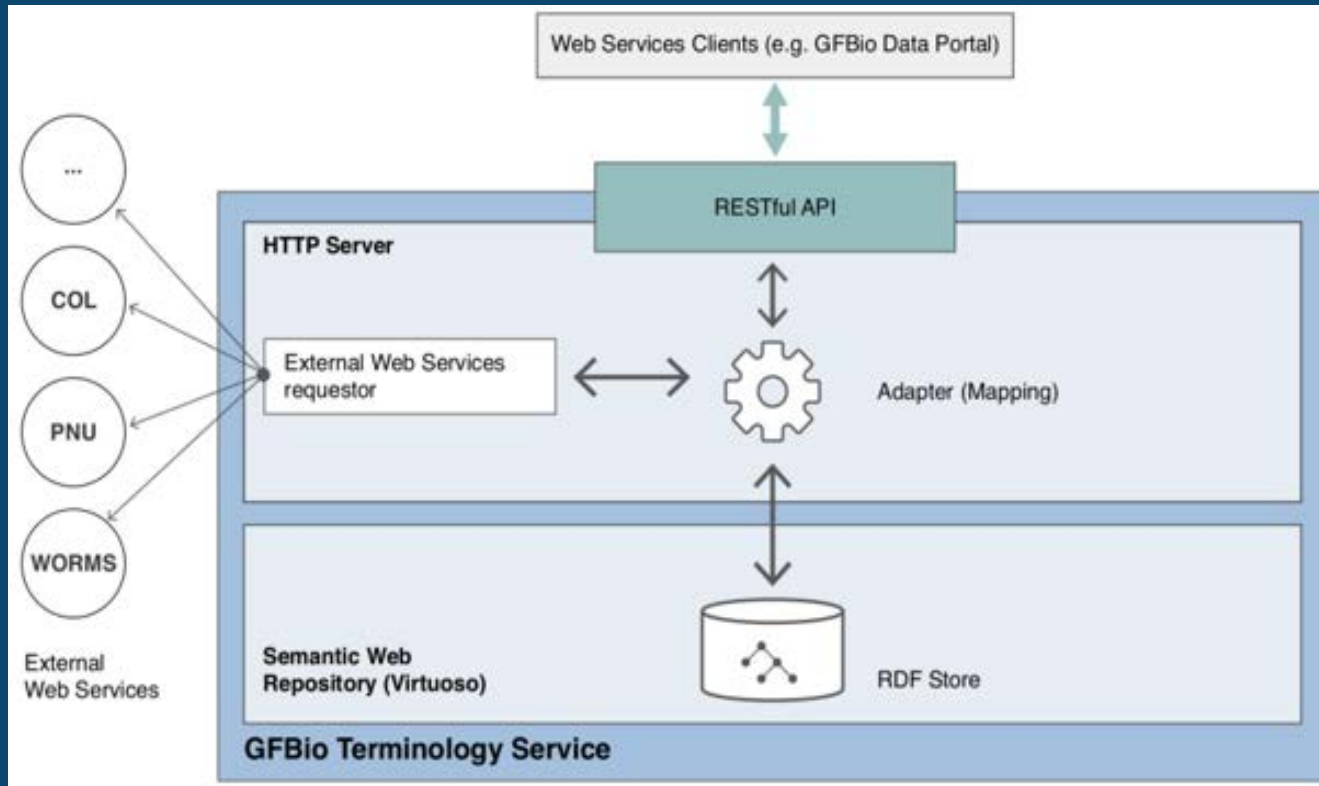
Web Services Clients (e.g. GFBio Data Portal)

...

COL

PNU

WORMS

External Web Services

RESTful API

HTTP Server

External Web Services requestor

Adapter (Mapping)

Semantic Web Repository (Virtuoso)

RDF Store

GFBio Terminology Service